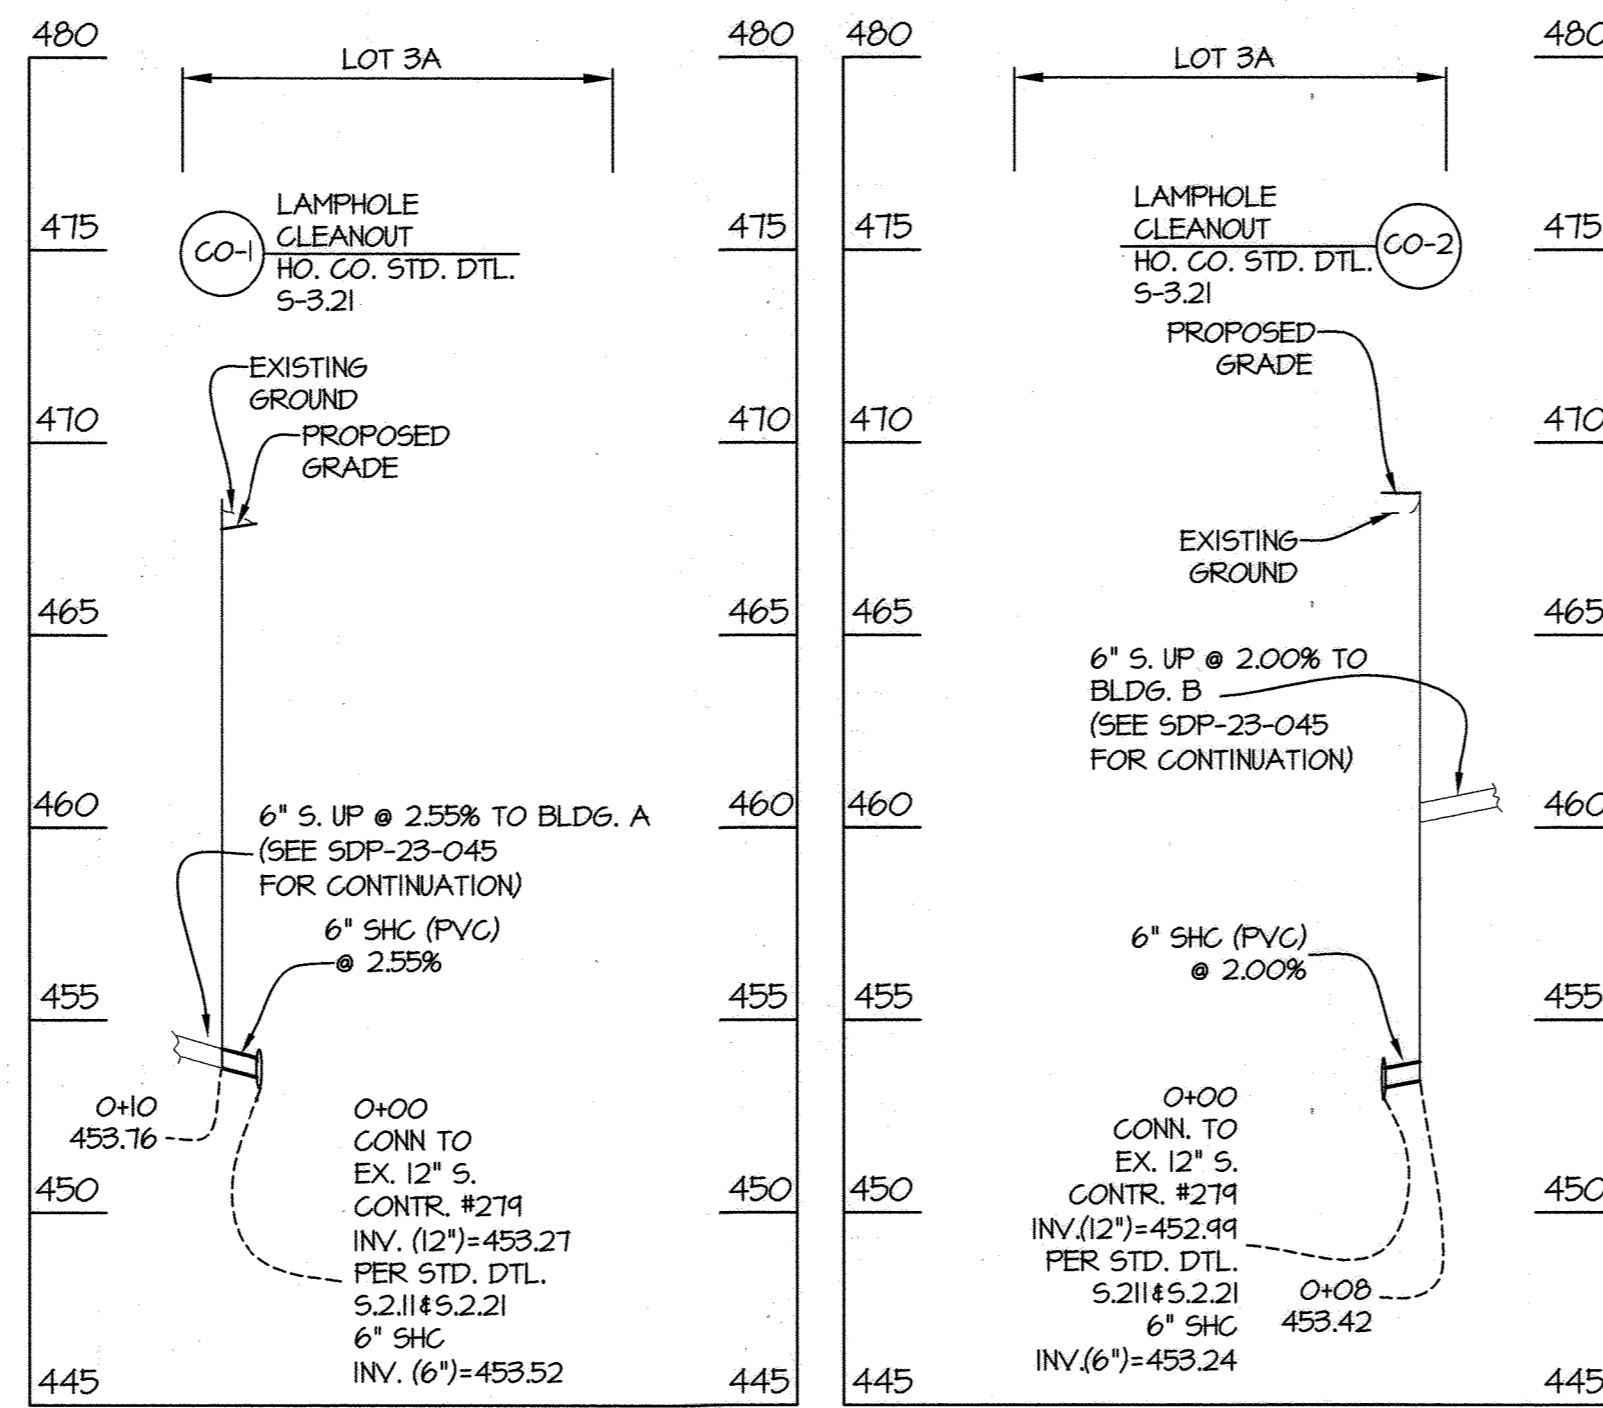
480
LOT 3A
480

475
CO-1
LAMPHOLE
CLEANOUT
HO. CO. STD. DTL.
S-3.21
475

EXISTING
GROUND
470
PROPOSED
GRADE
470

465
465

460
6" S. UP @ 2.55% TO BLDG. A
(SEE SDP-23-045
FOR CONTINUATION)
460

6" SHC (PVC)
@ 2.55%
455
455

0+10
453.76
0+00
CONN TO
EX. 12" S.
CONTR. #279
INV. (12")=453.27
PER STD. DTL.
S.2.11&S.2.21
6" SHC
INV. (6")=453.52
450
450
445
445

480
LOT 3A
480

475
LAMPHOLE
CLEANOUT
HO. CO. STD. DTL.
S-3.21
CO-2
475

PROPOSED
GRADE
470
470

EXISTING
GROUND

465
465

6" S. UP @ 2.00% TO
BLDG. B
(SEE SDP-23-045
FOR CONTINUATION)
460
460

6" SHC (PVC)
@ 2.00%
455
455

0+00
CONN. TO
EX. 12" S.
CONTR. #279
INV.(12")=452.99
PER STD. DTL.
S.211&S.2.21
6" SHC
INV.(6")=453.24
0+08
453.42
450
450
445
445